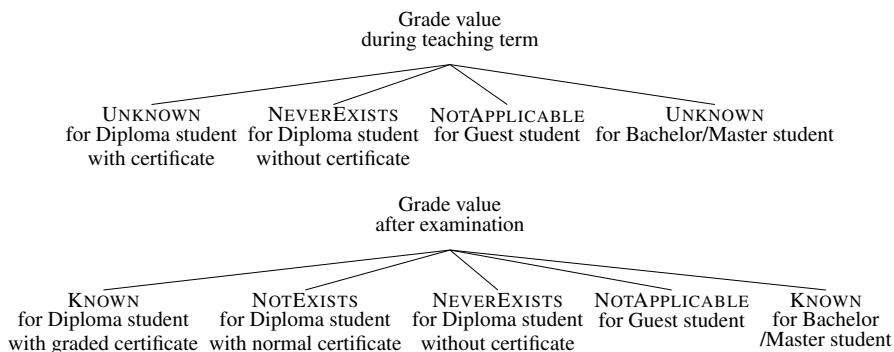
Grade value
during teaching term

UNKNOWN
for Diploma student
with certificate

NEVEREXISTS
for Diploma student
without certificate

NOTAPPLICABLE
for Guest student

UNKNOWN
for Bachelor/Master student

Grade value
after examination

KNOWN
for Diploma student
with graded certificate

NOTEXISTS
for Diploma student
with normal certificate

NEVEREXISTS
for Diploma student
without certificate

NOTAPPLICABLE
for Guest student

KNOWN
for Bachelor
/Master student